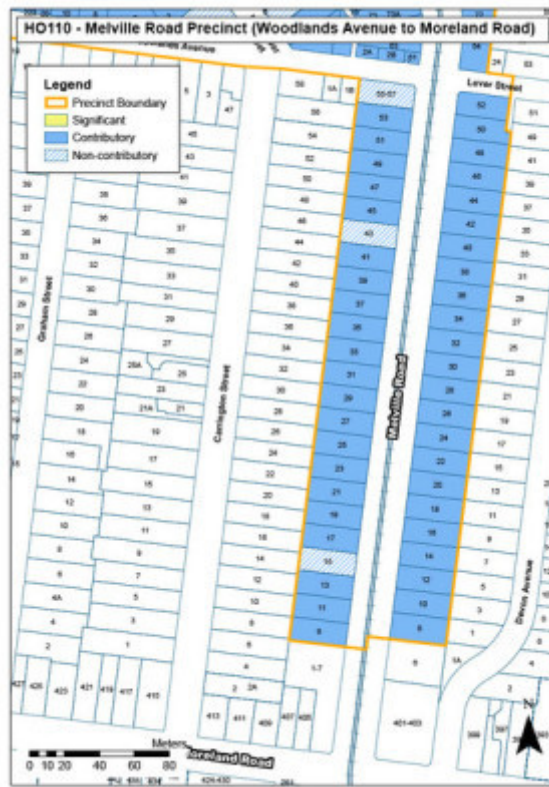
HO110 - Melville Road Precinct (Woodlands Avenue to Moreland Road)

Legend
Precinct Boundary
Significant
Contributory
Non-contributory

Woodlands Avenue
Lever Street
Graham Street
Carrington Street
Melville Road
Dawson Avenue
Moreland Road

55-57
53
51
49
47
45
43
41
39
37
35
33
31
29
27
25
23
21
19
17
15
13
11
9

52
50
48
46
44
42
40
38
36
34
32
30
28
26
24
22
20
18
16
14
12
10
8

1-7
401-403

N

Meters
0 10 20 40 60 80